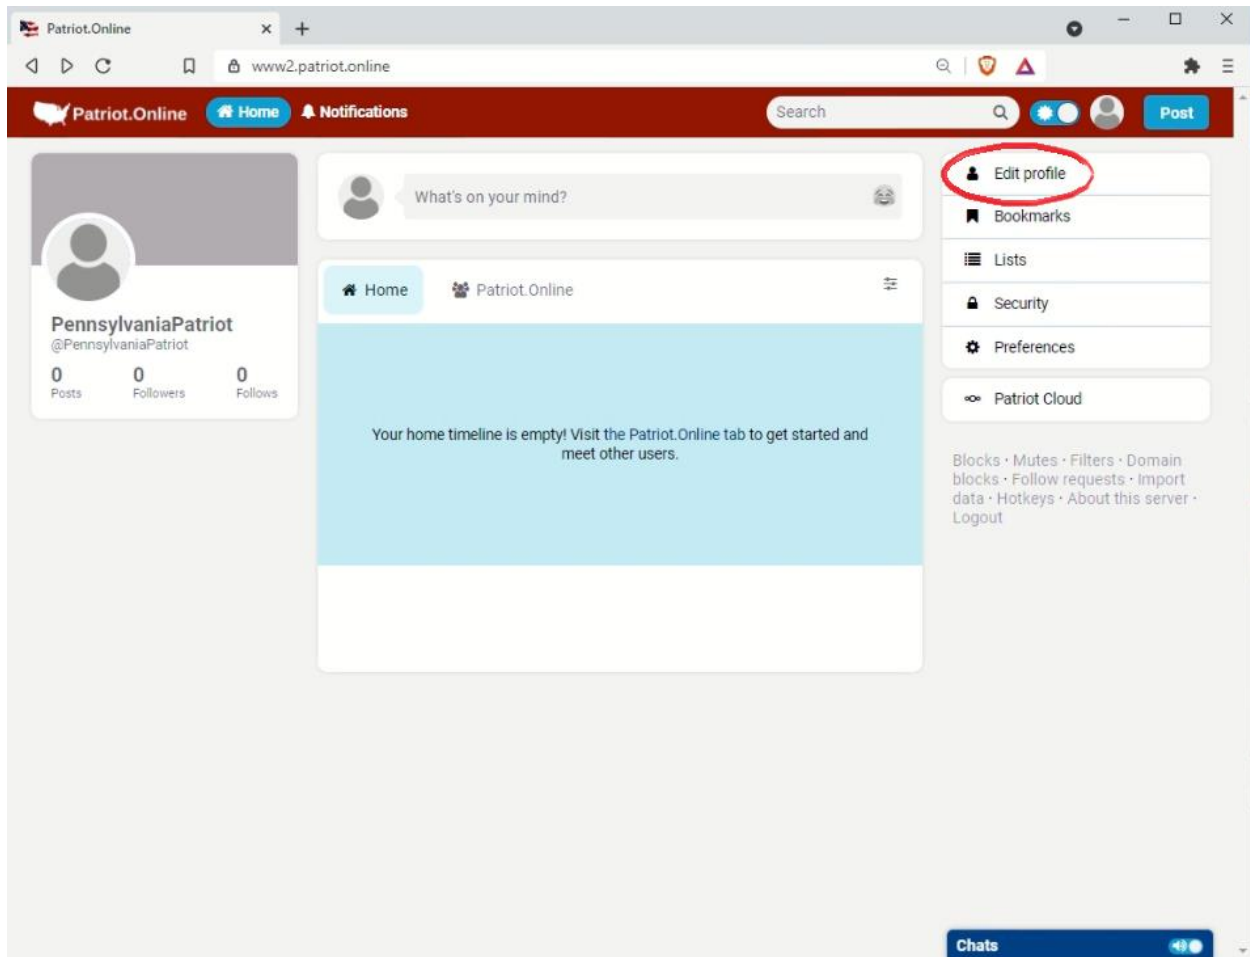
Patriot.Online

www2.patriot.online

Patriot.Online Home Notifications Search Post

PennsylvaniaPatriot
@PennsylvaniaPatriot

0 Posts 0 Followers 0 Follows

What's on your mind?

Home Patriot.Online

Your home timeline is empty! Visit the Patriot.Online tab to get started and meet other users.

Edit profile
Bookmarks
Lists
Security
Preferences

Patriot Cloud

Blocks · Mutes · Filters · Domain blocks · Follow requests · Import data · Hotkeys · About this server · Logout

Chats